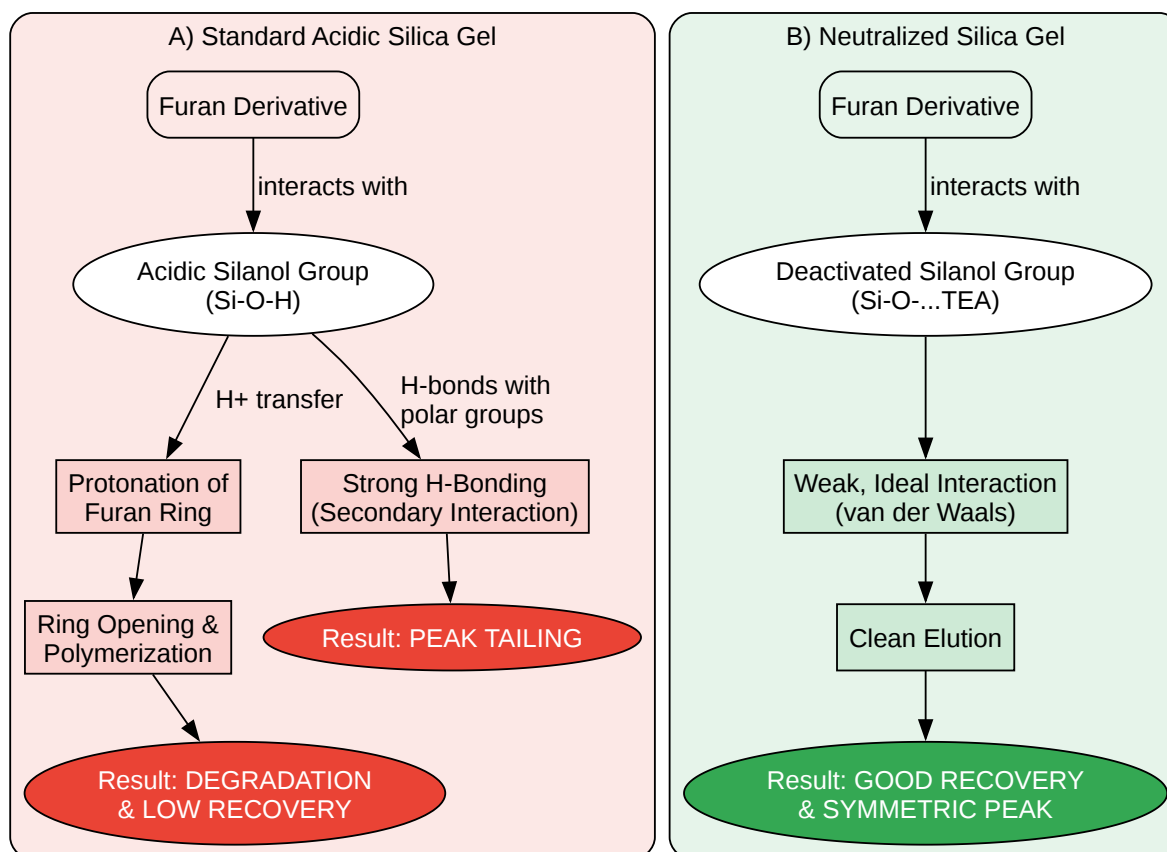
A) Standard Acidic Silica Gel

Furan Derivative

interacts with

Acidic Silanol Group (Si-O-H)

H+ transfer

H-bonds with polar groups

Protonation of Furan Ring

Strong H-Bonding (Secondary Interaction)

Ring Opening & Polymerization

Result: PEAK TAILING

Result: DEGRADATION & LOW RECOVERY

B) Neutralized Silica Gel

Furan Derivative

interacts with

Deactivated Silanol Group (Si-O-...TEA)

Weak, Ideal Interaction (van der Waals)

Clean Elution

Result: GOOD RECOVERY & SYMMETRIC PEAK